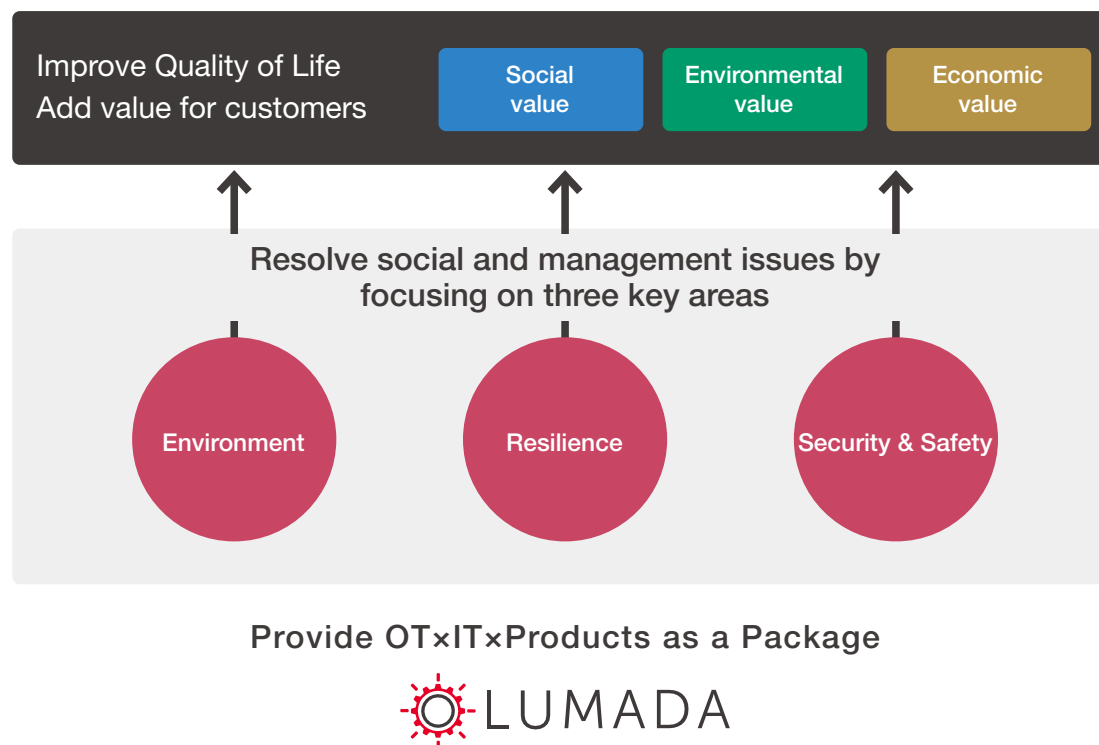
Improve Quality of Life
Add value for customers

Social value

Environmental value

Economic value

Resolve social and management issues by focusing on three key areas

Environment

Resilience

Security & Safety

Provide OT×IT×Products as a Package

LUMADA